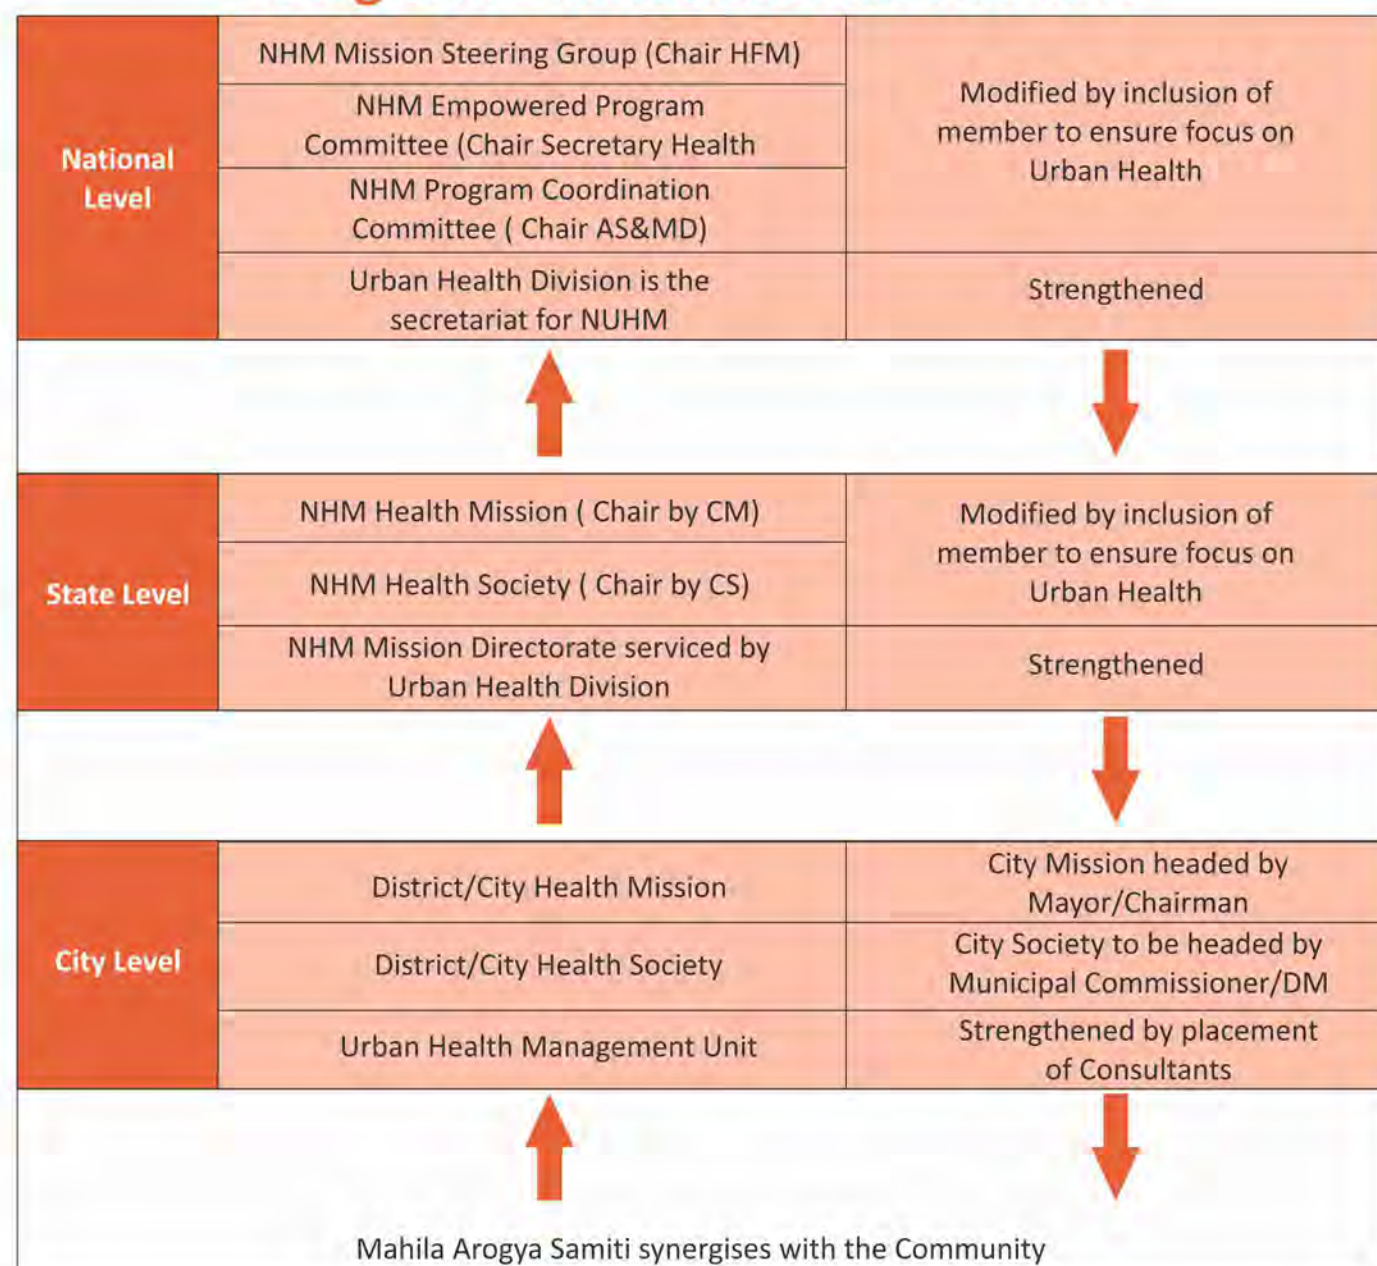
| National Level | NHM Mission Steering Group (Chair HFM) | Modified by inclusion of member to ensure focus on Urban Health |
|---|---|---|
| | NHM Empowered Program Committee (Chair Secretary Health | |
| | NHM Program Coordination Committee ( Chair AS&MD) | |
| | Urban Health Division is the secretariat for NUHM | Strengthened |

| State Level | NHM Health Mission ( Chair by CM) | Modified by inclusion of member to ensure focus on Urban Health |
|---|---|---|
| | NHM Health Society ( Chair by CS) | |
| | NHM Mission Directorate serviced by Urban Health Division | Strengthened |

| City Level | District/City Health Mission | City Mission headed by Mayor/Chairman |
|---|---|---|
| | District/City Health Society | City Society to be headed by Municipal Commissioner/DM |
| | Urban Health Management Unit | Strengthened by placement of Consultants |

Mahila Arogya Samiti synergises with the Community